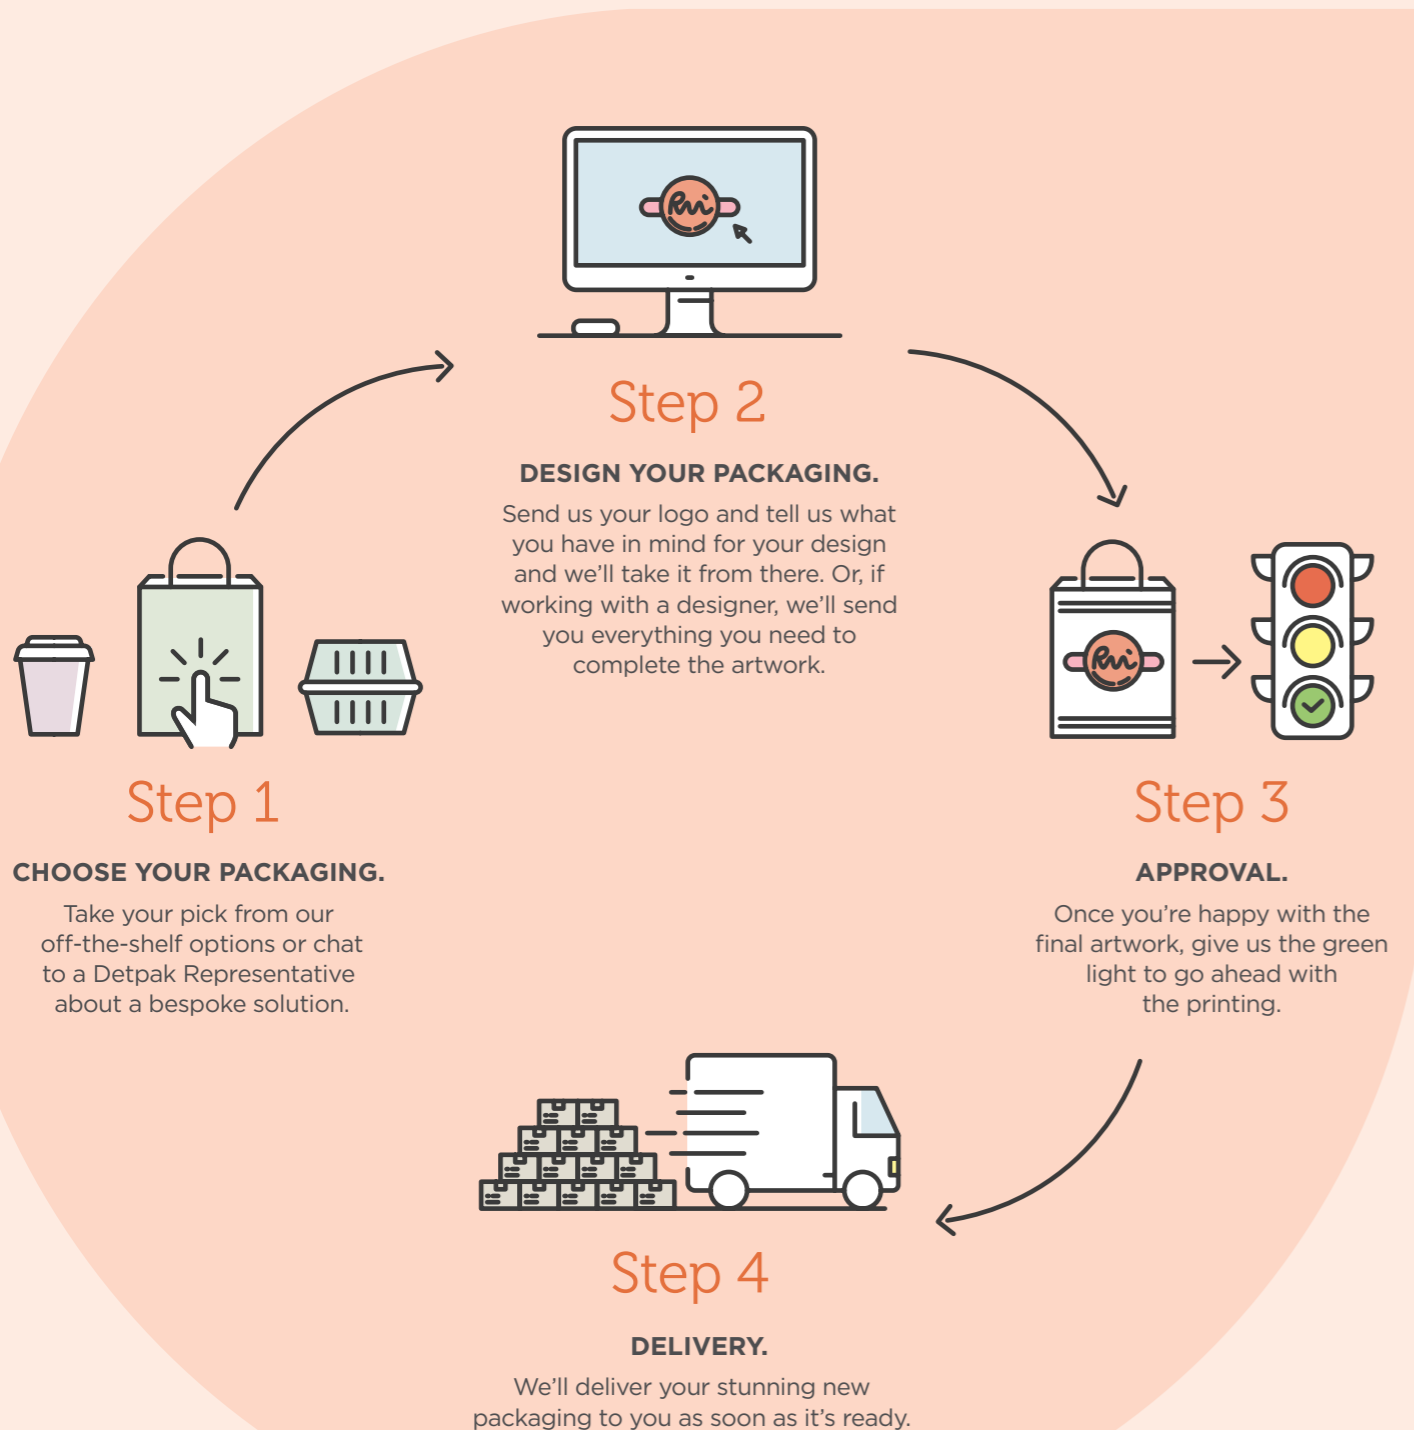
Step 2

DESIGN YOUR PACKAGING.

Send us your logo and tell us what you have in mind for your design and we'll take it from there. Or, if working with a designer, we'll send you everything you need to complete the artwork.

Step 1

CHOOSE YOUR PACKAGING.

Take your pick from our off-the-shelf options or chat to a Detpak Representative about a bespoke solution.

Step 3

APPROVAL.

Once you're happy with the final artwork, give us the green light to go ahead with the printing.

Step 4

DELIVERY.

We'll deliver your stunning new packaging to you as soon as it's ready.